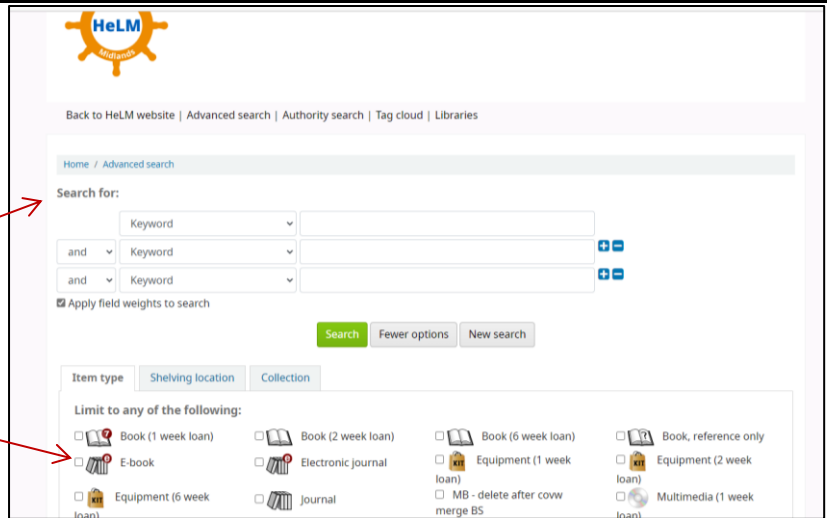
HeLM
Midlands

Back to HeLM website | Advanced search | Authority search | Tag cloud | Libraries

Home / Advanced search

Search for:

Keyword
and Keyword
and Keyword

Apply field weights to search

Search Fewer options New search

Item type Shelving location Collection

Limit to any of the following:

Book (1 week loan)
Book (2 week loan)
Book (6 week loan)
Book, reference only
E-book
Electronic journal
Equipment (1 week loan)
Equipment (2 week loan)
Equipment (6 week loan)
Journal
MB - delete after covw merge BS
Multimedia (1 week loan)